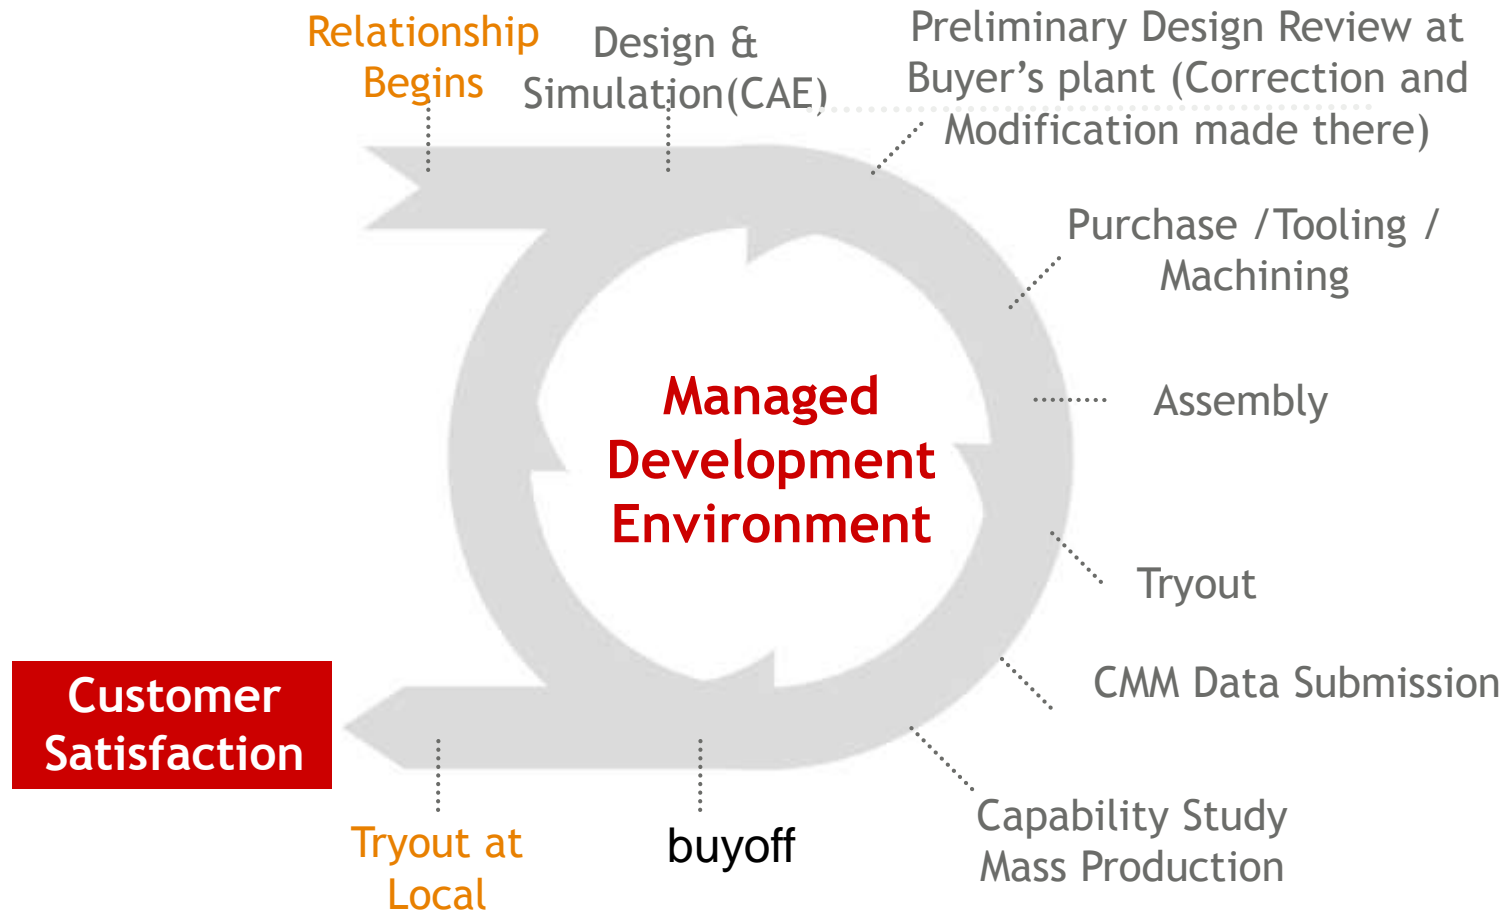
Relationship Begins

Design & Simulation(CAE)

Preliminary Design Review at Buyer’s plant (Correction and Modification made there)

Purchase / Tooling / Machining

Managed Development Environment

Assembly

Tryout

CMM Data Submission

Customer Satisfaction

Capability Study Mass Production

Tryout at Local

buyoff